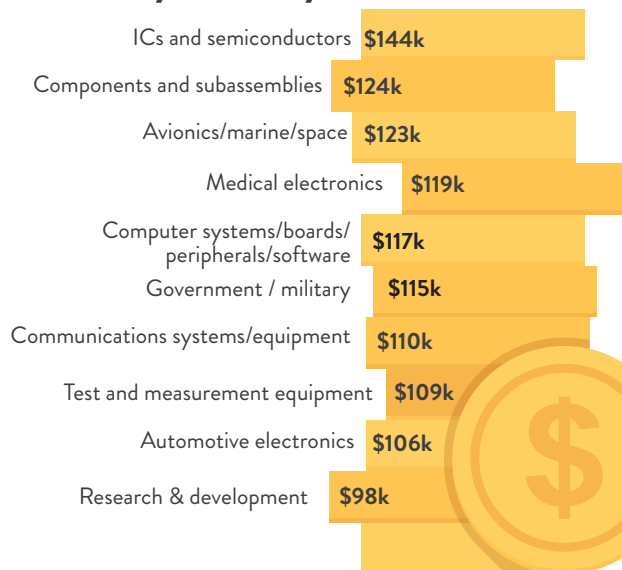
ICs and semiconductors $144k
Components and subassemblies $124k
Avionics/marine/space $123k
Medical electronics $119k
Computer systems/boards/ peripherals/software $117k
Government / military $115k
Communications systems/equipment $110k
Test and measurement equipment $109k
Automotive electronics $106k
Research & development $98k
$